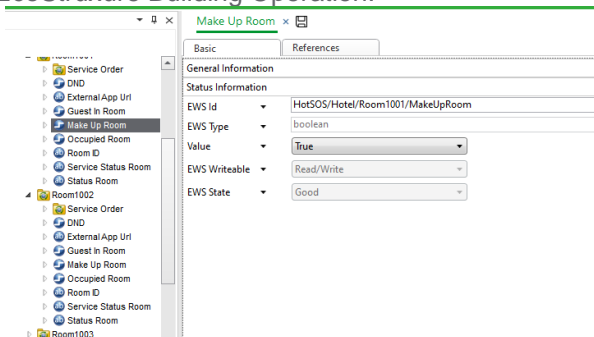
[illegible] Building Operation

Room1001
Service Order
DND
External App Url
Guest In Room
Make Up Room
Occupied Room
Room ID
Service Status Room
Status Room
Room1002
Service Order
DND
External App Url
Guest In Room
Make Up Room
Occupied Room
Room ID
Service Status Room
Status Room
Room1003

Make Up Room ×

Basic
References

General Information
Status Information

| | |
|---|---|
| EWS Id | HotSOS/Hotel/Room1001/MakeUpRoom |
| EWS Type | boolean |
| Value | True |
| EWS Writeable | Read/Write |
| EWS State | Good |